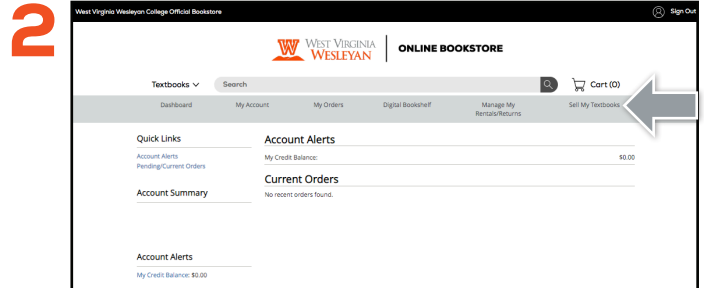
2

West Virginia Wesleyan College Official Bookstore

Sign Out

W WEST VIRGINIA WESLEYAN | ONLINE BOOKSTORE

Textbooks Search Cart (0)

Dashboard My Account My Orders Digital Bookshelf Manage My Rentals/Returns Sell My Textbooks

Quick Links
Account Alerts
Pending/Current Orders

Account Summary

Account Alerts
My Credit Balance: $0.00

Account Alerts
My Credit Balance: $0.00

Current Orders
No recent orders found.